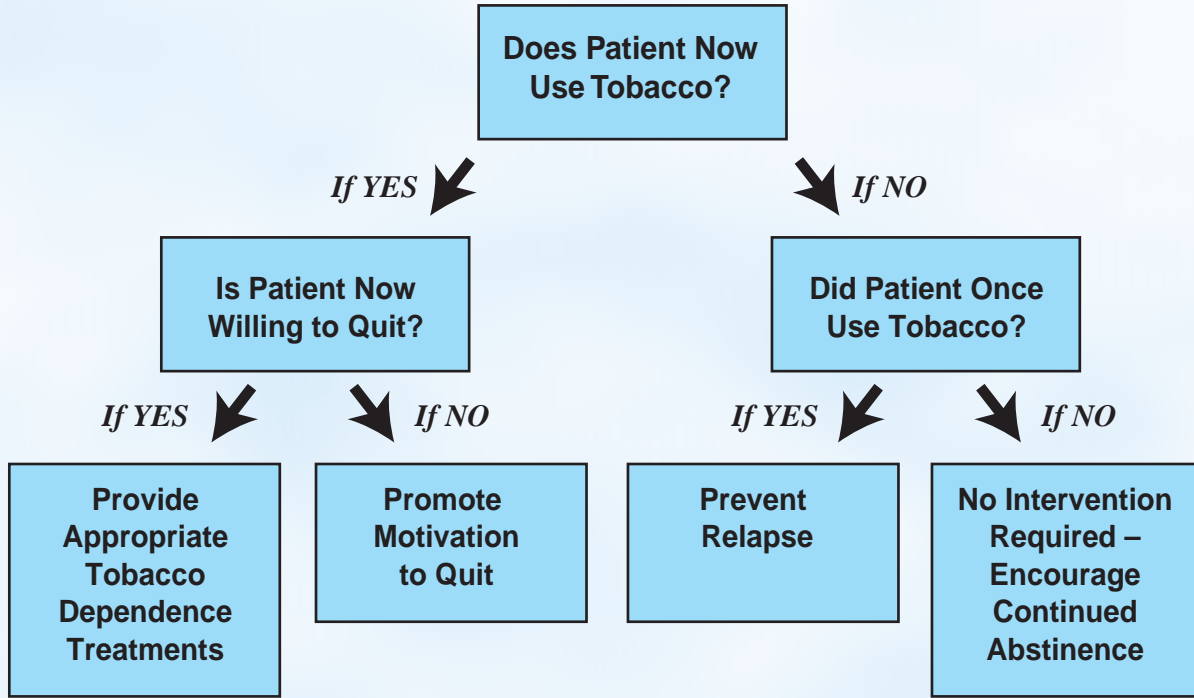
Does Patient Now Use Tobacco?

If YES

If NO

Is Patient Now Willing to Quit?

Did Patient Once Use Tobacco?

If YES

If NO

If YES

If NO

Provide Appropriate Tobacco Dependence Treatments

Promote Motivation to Quit

Prevent Relapse

No Intervention Required – Encourage Continued Abstinence